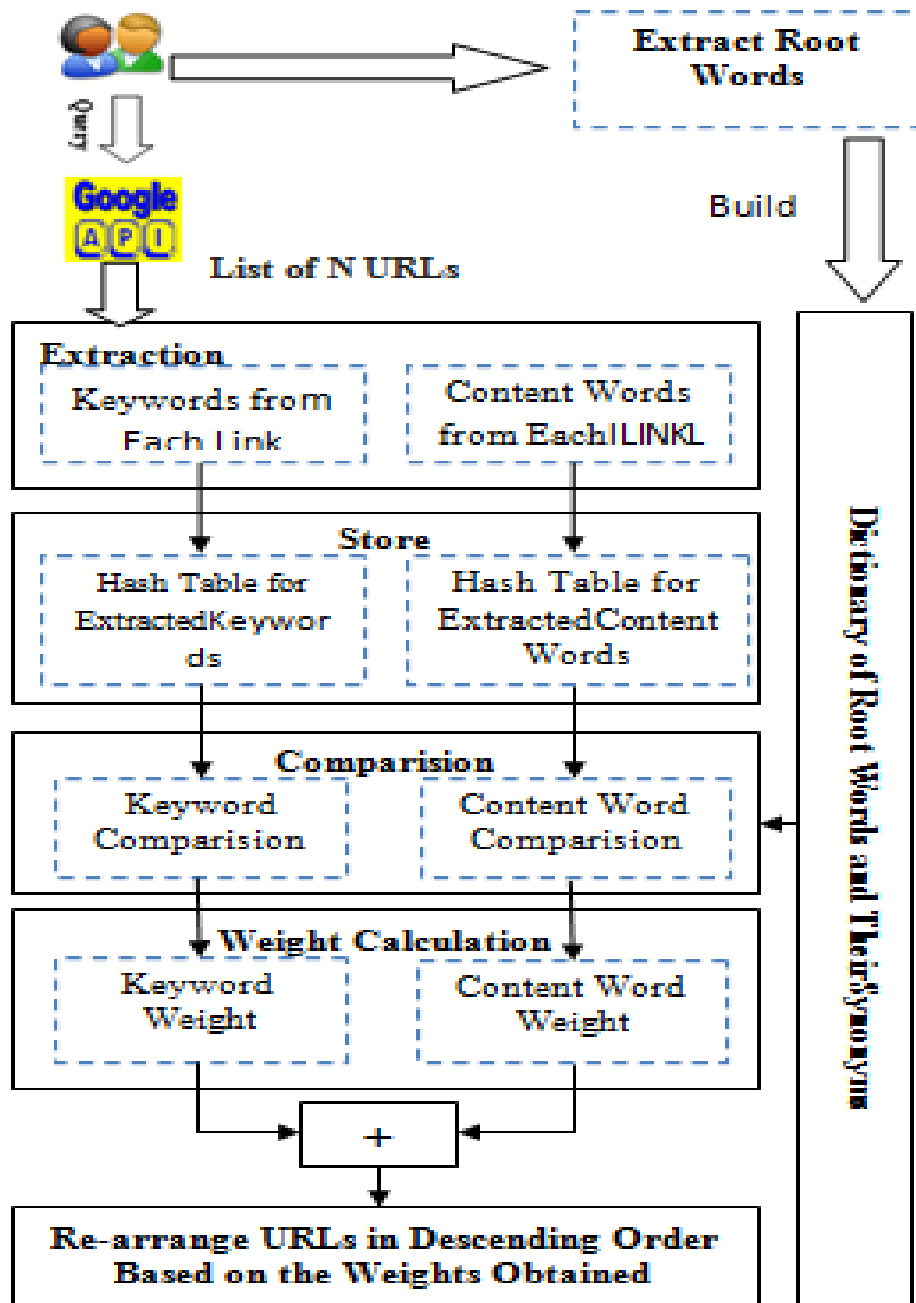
Extract Root Words

Query

Google API

Build

List of N URLs

Extraction

Keywords from Each Link

Content Words from EachlLINKL

Store

Hash Table for ExtractedKeywor ds

Hash Table for ExtractedContent Words

Comparision

Keyword Comparision

Content Word Comparision

Weight Calculation

Keyword Weight

Content Word Weight

+

Re-arrange URLs in Descending Order Based on the Weights Obtained

Dictionary of Root Words and TheirSynonyms